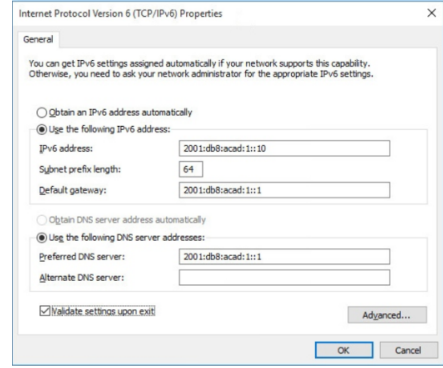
Internet Protocol Version 6 (TCP/IPv6) Properties

×

General

You can get IPv6 settings assigned automatically if your network supports this capability. Otherwise, you need to ask your network administrator for the appropriate IPv6 settings.

Obtain an IPv6 address automatically

Use the following IPv6 address:

IPv6 address: 2001:db8:acad:1::10

Subnet prefix length: 64

Default gateway: 2001:db8:acad:1::1

Obtain DNS server address automatically

Use the following DNS server addresses:

Preferred DNS server: 2001:db8:acad:1::1

Alternate DNS server:

Validate settings upon exit

Advanced...

OK

Cancel